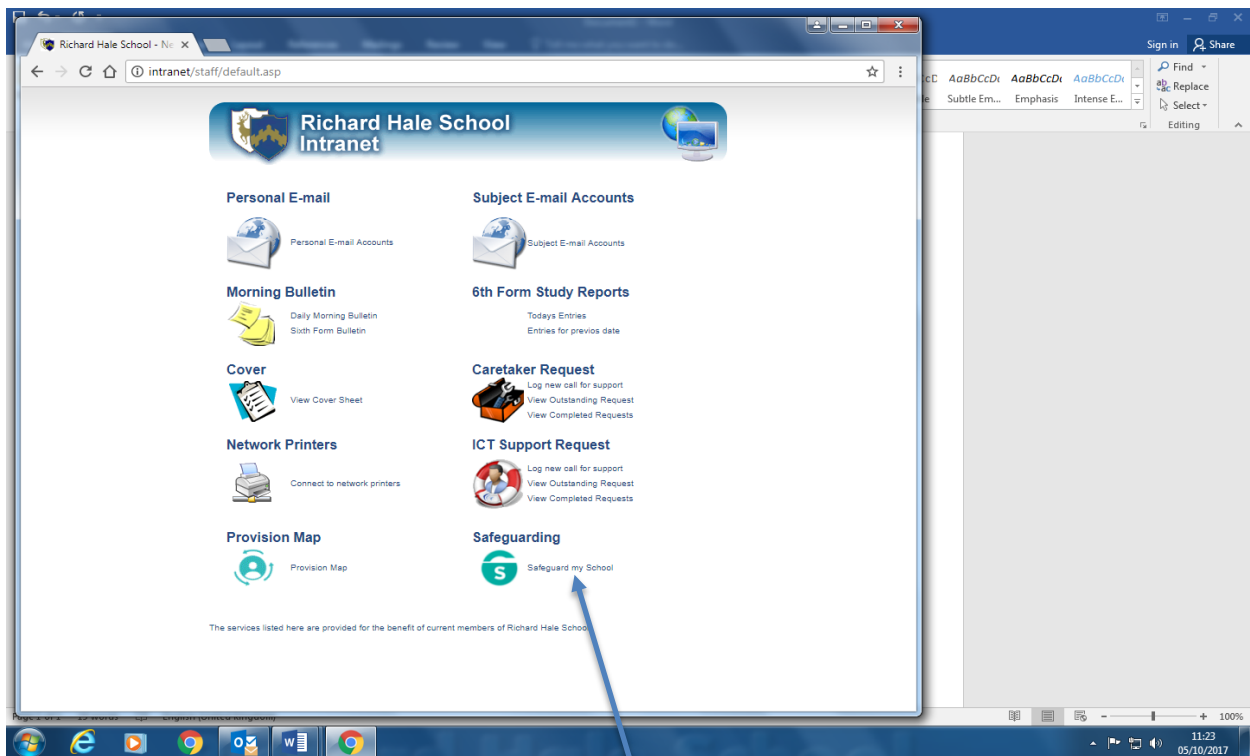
Richard Hale School - Ne ×

intranet/staff/default.asp

Sign in Share

AaBbCcDc AaBbCcDc AaBbCcDc
Subtle Em... Emphasis Intense E...

Find
Replace
Select
Editing

Richard Hale School
Intranet

Personal E-mail
Personal E-mail Accounts

Subject E-mail Accounts
Subject E-mail Accounts

Morning Bulletin
Daily Morning Bulletin
Sixth Form Bulletin

6th Form Study Reports
Todays Entries
Entries for previos date

Cover
View Cover Sheet

Caretaker Request
Log new call for support
View Outstanding Request
View Completed Requests

Network Printers
Connect to network printers

ICT Support Request
Log new call for support
View Outstanding Request
View Completed Requests

Provision Map
Provision Map

Safeguarding
Safeguard my School

The services listed here are provided for the benefit of current members of Richard Hale School

100%

11:23
05/10/2017